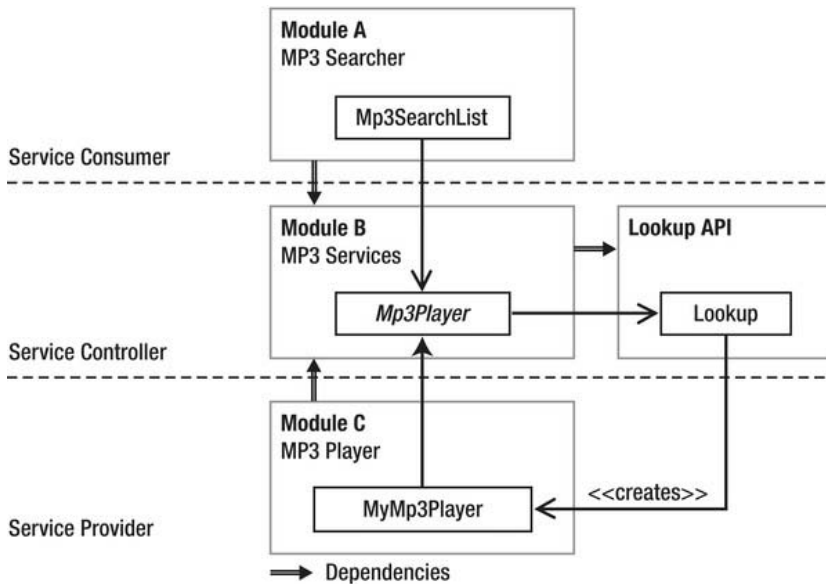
Module A
MP3 Searcher

Mp3SearchList

Service Consumer

Module B
MP3 Services

Mp3Player

Lookup API

Lookup

Service Controller

Module C
MP3 Player

MyMp3Player

<<creates>>

Service Provider

Dependencies